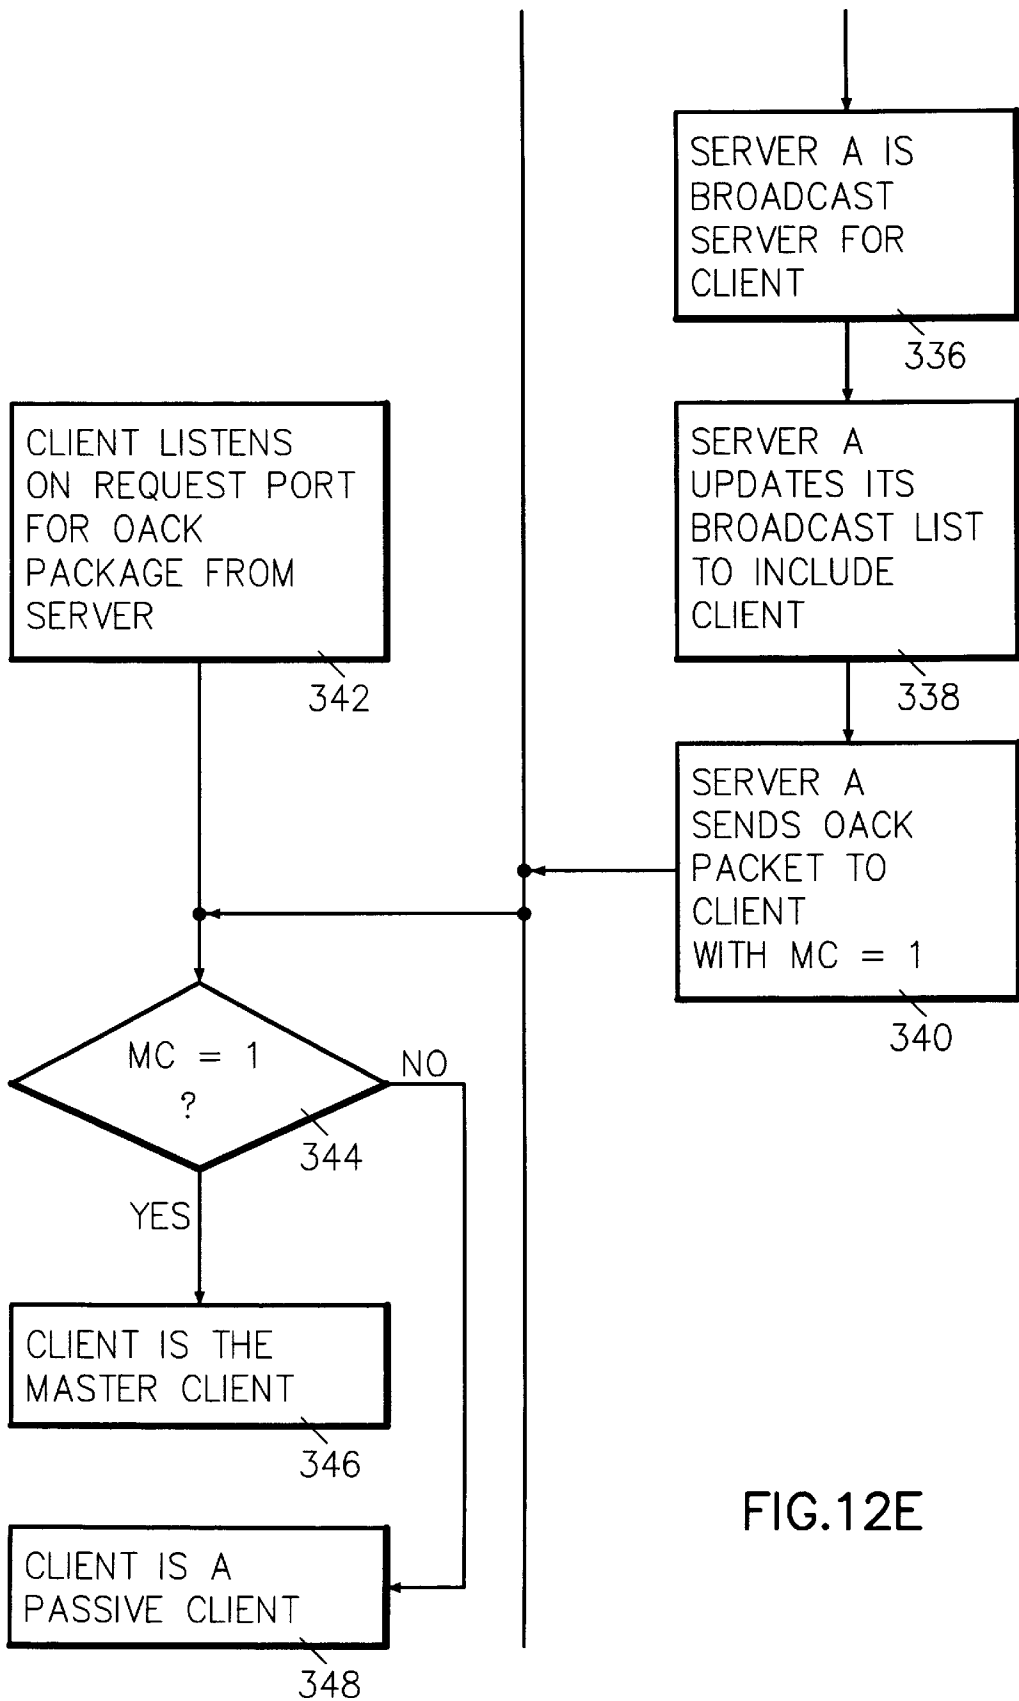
SERVER A IS BROADCAST SERVER FOR CLIENT

336

CLIENT LISTENS ON REQUEST PORT FOR OACK PACKAGE FROM SERVER

342

SERVER A UPDATES ITS BROADCAST LIST TO INCLUDE CLIENT

338

SERVER A SENDS OACK PACKET TO CLIENT WITH MC = 1

340

MC = 1 ?

344

NO

YES

CLIENT IS THE MASTER CLIENT

346

CLIENT IS A PASSIVE CLIENT

348

FIG.12E